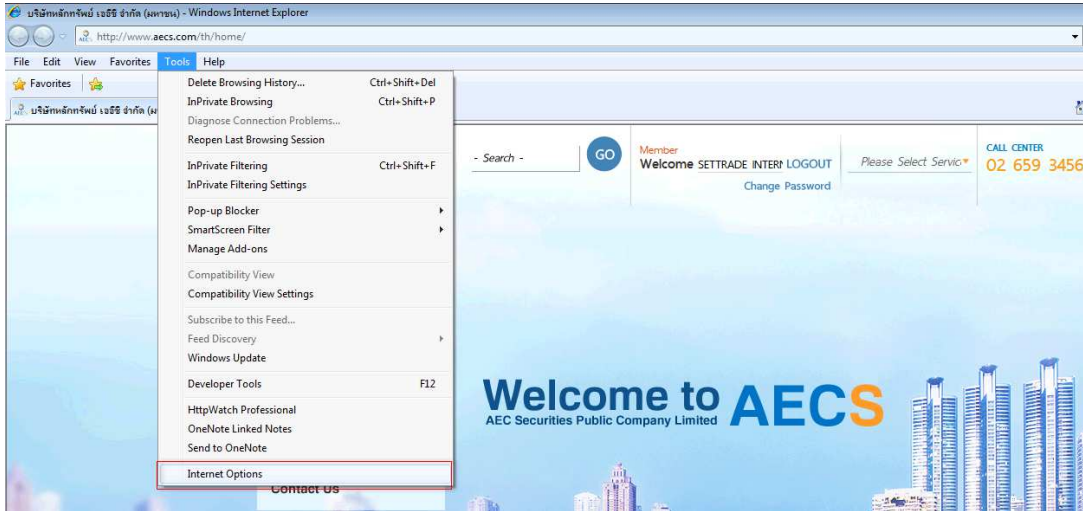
บริษัทหลักทรัพย์ เออีซี จำกัด (มหาชน) - Windows Internet Explorer

http://www.aecs.com/th/home/

File Edit View Favorites Tools Help

Favorites

บริษัทหลักทรัพย์ เออีซี จำกัด (ม

Delete Browsing History... Ctrl+Shift+Del
InPrivate Browsing Ctrl+Shift+P
Diagnose Connection Problems...
Reopen Last Browsing Session

InPrivate Filtering Ctrl+Shift+F
InPrivate Filtering Settings

Pop-up Blocker
SmartScreen Filter
Manage Add-ons

Compatibility View
Compatibility View Settings

Subscribe to this Feed...
Feed Discovery
Windows Update

Developer Tools F12

HttpWatch Professional
OneNote Linked Notes
Send to OneNote

Internet Options

- Search -

GO

Member
Welcome SETTRADE INTERN LOGOUT
Change Password

Please Select Servic

CALL CENTER
02 659 3456

Welcome to AECS
AEC Securities Public Company Limited

Contact Us